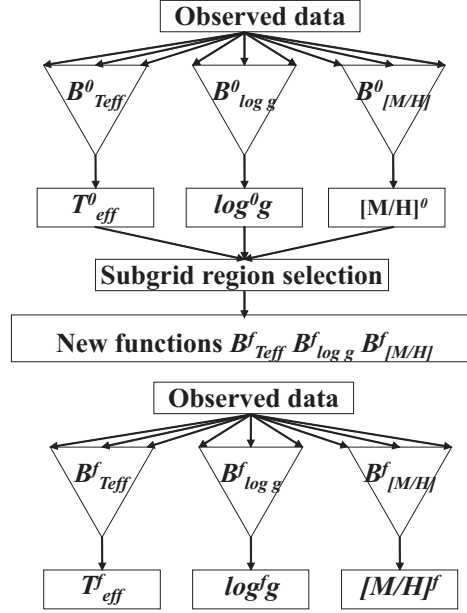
Observed data

$B^0_{Teff}$

$B^0_{log\,g}$

$B^0_{[M/H]}$

$T^0_{eff}$

$log^0g$

$[M/H]^0$

Subgrid region selection

New functions $B^f_{Teff}$ $B^f_{log\,g}$ $B^f_{[M/H]}$

Observed data

$B^f_{Teff}$

$B^f_{log\,g}$

$B^f_{[M/H]}$

$T^f_{eff}$

$log^fg$

$[M/H]^f$